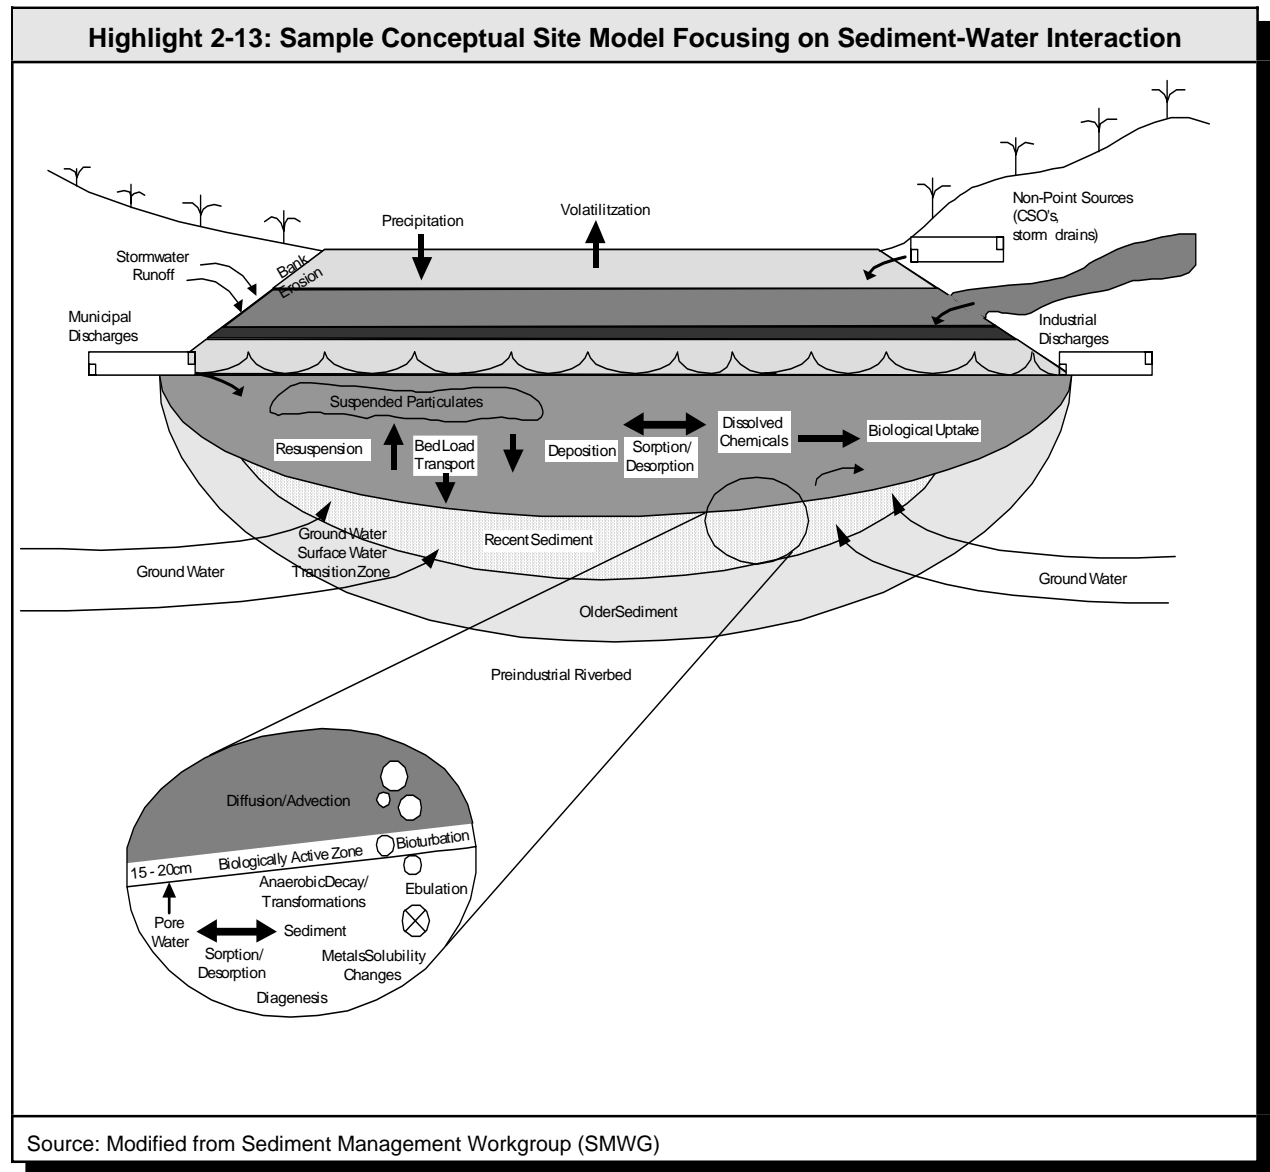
Highlight 2-13: Sample Conceptual Site Model Focusing on Sediment-Water Interaction

Precipitation

Volatilitzation

Non-Point Sources (CSO's, storm drains)

Stormwater Runoff

Bank Erosion

Municipal Discharges

Industrial Discharges

Suspended Particulates

Resuspension

Bed Load Transport

Deposition

Sorption/ Desorption

Dissolved Chemicals

Biological Uptake

Ground Water Surface Water Transition Zone

Recent Sediment

Ground Water

Ground Water

Older Sediment

Preindustrial Riverbed

Diffusion/Advection

Bioturbation

15 - 20cm

Biologically Active Zone

Anaerobic Decay/ Transformations

Ebulation

Pore Water

Sediment

Sorption/ Desorption

Metals Solubility Changes

Diagenesis

Source: Modified from Sediment Management Workgroup (SMWG)